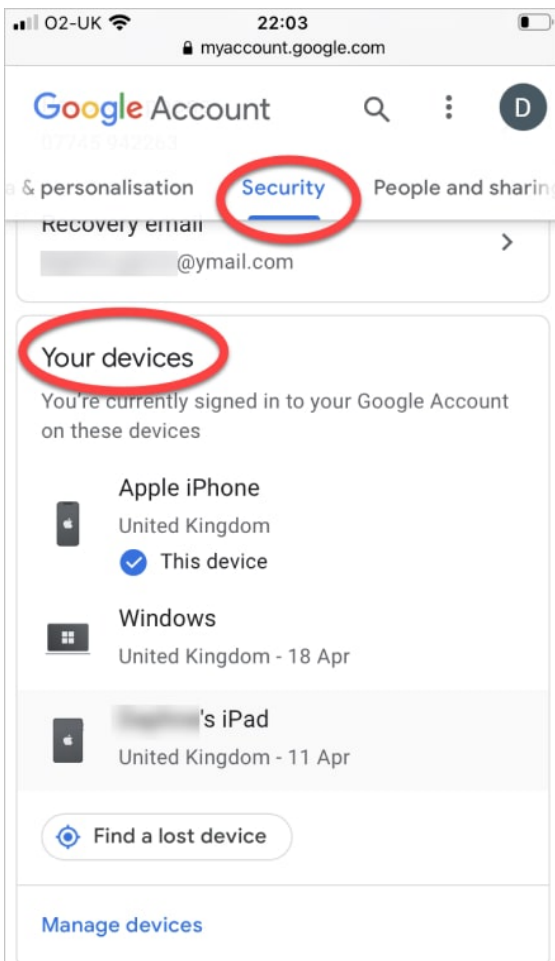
O2-UK 22:03
myaccount.google.com

Google Account

D

07748 942263

a & personalisation Security People and sharin

Recovery email
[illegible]@ymail.com

Your devices
You're currently signed in to your Google Account on these devices

Apple iPhone
United Kingdom
This device

Windows
United Kingdom - 18 Apr

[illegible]'s iPad
United Kingdom - 11 Apr

Find a lost device

Manage devices